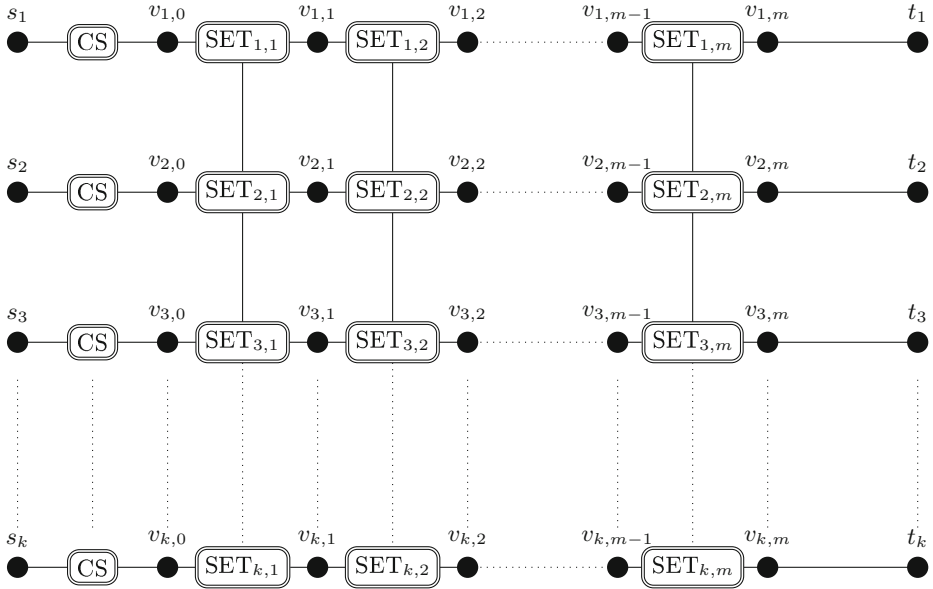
$s_1$ CS $v_{1,0}$ $\text{SET}_{1,1}$ $v_{1,1}$ $\text{SET}_{1,2}$ $v_{1,2}$ $v_{1,m-1}$ $\text{SET}_{1,m}$ $v_{1,m}$ $t_1$

$s_2$ CS $v_{2,0}$ $\text{SET}_{2,1}$ $v_{2,1}$ $\text{SET}_{2,2}$ $v_{2,2}$ $v_{2,m-1}$ $\text{SET}_{2,m}$ $v_{2,m}$ $t_2$

$s_3$ CS $v_{3,0}$ $\text{SET}_{3,1}$ $v_{3,1}$ $\text{SET}_{3,2}$ $v_{3,2}$ $v_{3,m-1}$ $\text{SET}_{3,m}$ $v_{3,m}$ $t_3$

$s_k$ CS $v_{k,0}$ $\text{SET}_{k,1}$ $v_{k,1}$ $\text{SET}_{k,2}$ $v_{k,2}$ $v_{k,m-1}$ $\text{SET}_{k,m}$ $v_{k,m}$ $t_k$